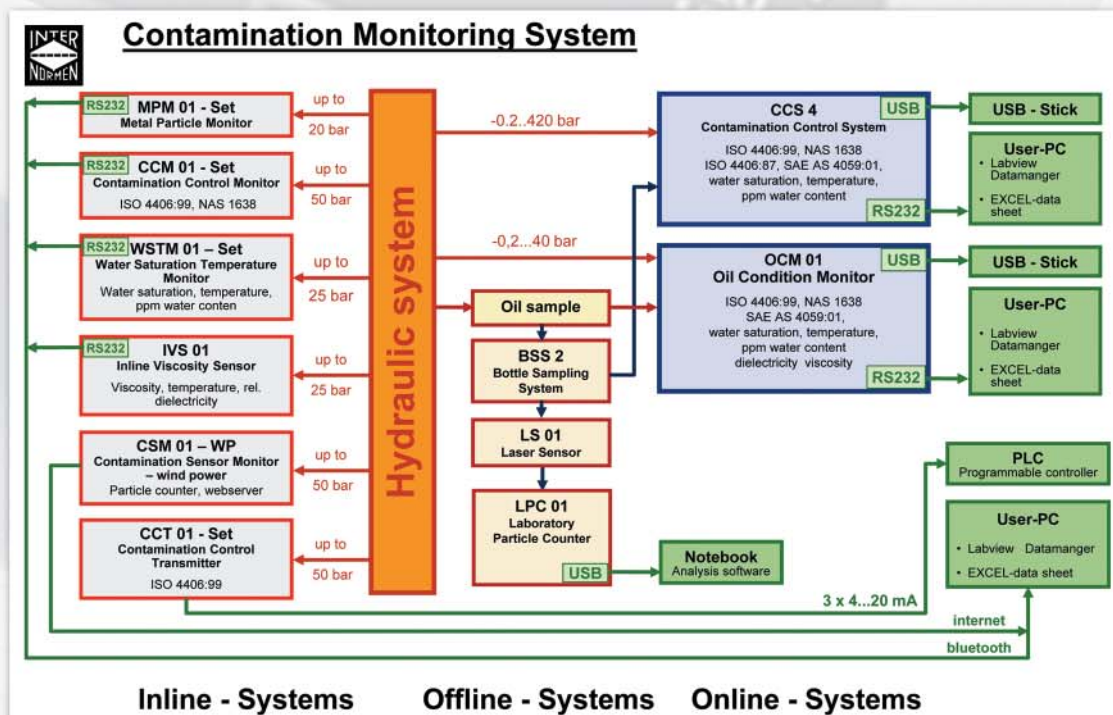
INTER NORMEN

Contamination Monitoring System

RS232 MPM 01 - Set
Metal Particle Monitor

up to 20 bar

RS232 CCM 01 - Set
Contamination Control Monitor
ISO 4406:99, NAS 1638

up to 50 bar

RS232 WSTM 01 – Set
Water Saturation Temperature Monitor
Water saturation, temperature, ppm water conten

up to 25 bar

RS232 IVS 01
Inline Viscosity Sensor
Viscosity, temperature, rel. dielectricity

up to 25 bar

CSM 01 – WP
Contamination Sensor Monitor – wind power
Particle counter, webserver

up to 50 bar

CCT 01 - Set
Contamination Control Transmitter
ISO 4406:99

up to 50 bar

Hydraulic system

-0.2..420 bar

-0,2...40 bar

Oil sample

BSS 2
Bottle Sampling System

LS 01
Laser Sensor

LPC 01
Laboratory Particle Counter
USB

Notebook
Analysis software

CCS 4
USB
Contamination Control System
ISO 4406:99, NAS 1638
ISO 4406:87, SAE AS 4059:01, water saturation, temperature, ppm water content
RS232

USB - Stick

User-PC
• Labview Datamanger
• EXCEL-data sheet

OCM 01
USB
Oil Condition Monitor
ISO 4406:99, NAS 1638
SAE AS 4059:01,
water saturation, temperature, ppm water content
dielectricity viscosity
RS232

USB - Stick

User-PC
• Labview Datamanger
• EXCEL-data sheet

PLC
Programmable controller

User-PC
• Labview Datamanger
• EXCEL-data sheet

3 x 4...20 mA

internet

bluetooth

Inline - Systems Offline - Systems Online - Systems